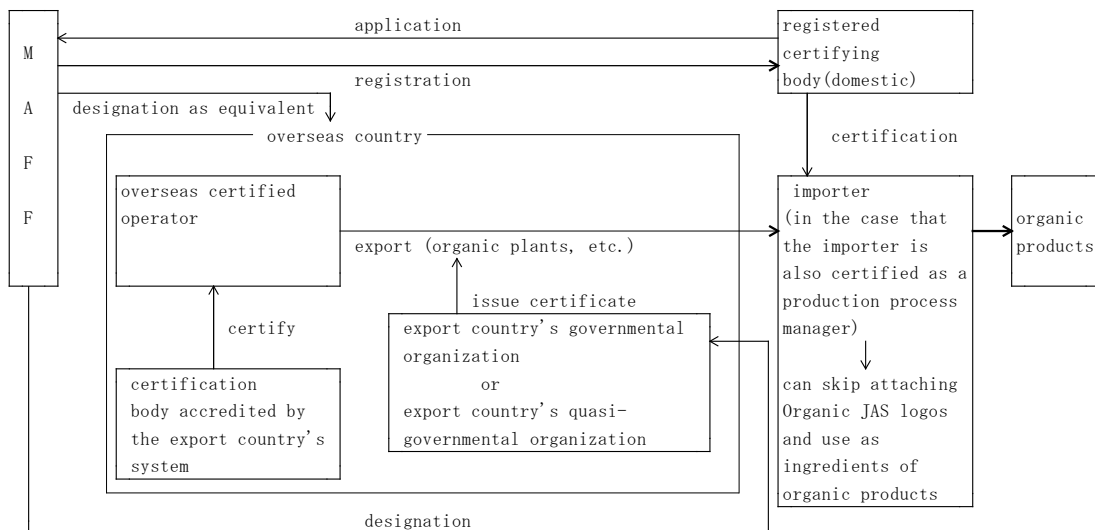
M
A
F
F

application

registration

designation as equivalent

registered certifying body(domestic)

certification

overseas country

overseas certified operator

export (organic plants, etc.)

issue certificate

certify

export country's governmental organization
or
export country's quasi-governmental organization

certification body accredited by the export country's system

importer (in the case that the importer is also certified as a production process manager)

can skip attaching Organic JAS logos and use as ingredients of organic products

organic products

designation